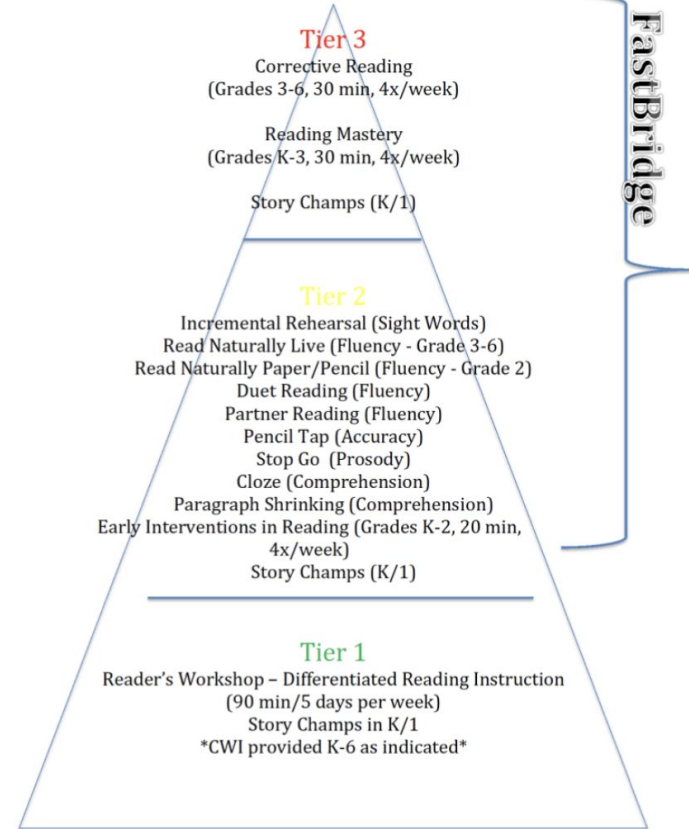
Tier 3
Corrective Reading
(Grades 3-6, 30 min, 4x/week)

Reading Mastery
(Grades K-3, 30 min, 4x/week)

Story Champs (K/1)

FastBridge

Tier 2
Incremental Rehearsal (Sight Words)
Read Naturally Live (Fluency - Grade 3-6)
Read Naturally Paper/Pencil (Fluency - Grade 2)
Duet Reading (Fluency)
Partner Reading (Fluency)
Pencil Tap (Accuracy)
Stop Go (Prosody)
Cloze (Comprehension)
Paragraph Shrinking (Comprehension)
Early Interventions in Reading (Grades K-2, 20 min, 4x/week)
Story Champs (K/1)

Tier 1
Reader's Workshop – Differentiated Reading Instruction
(90 min/5 days per week)
Story Champs in K/1
*CWI provided K-6 as indicated*